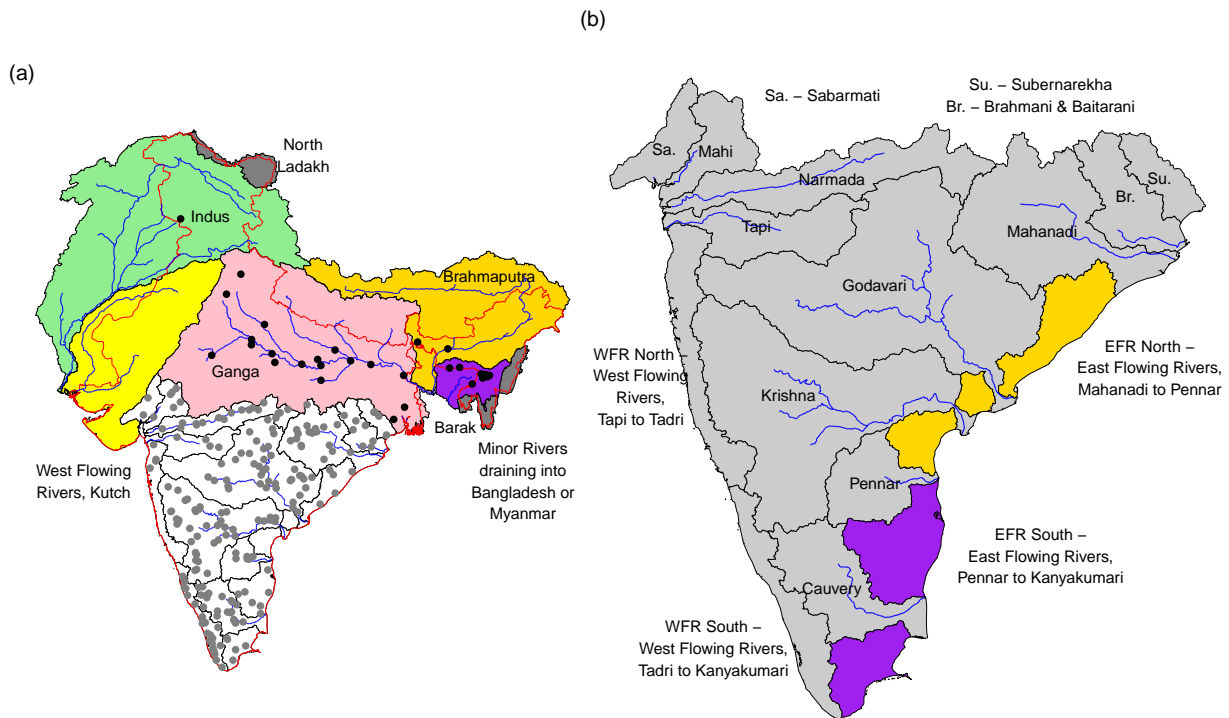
(b)

(a)

North Ladakh

Indus

Brahmaputra

Ganga

Barak

West Flowing Rivers, Kutch

Minor Rivers draining into Bangladesh or Myanmar

Sa. – Sabarmati

Su. – Subernarekha
Br. – Brahmani & Baitarani

Sa.

Mahi

Narmada

Su.

Br.

Tapi

Mahanadi

Godavari

EFR North – East Flowing Rivers, Mahanadi to Pennar

WFR North – West Flowing Rivers, Tapi to Tadri

Krishna

Pennar

EFR South – East Flowing Rivers, Pennar to Kanyakumari

Cauvery

WFR South – West Flowing Rivers, Tadri to Kanyakumari